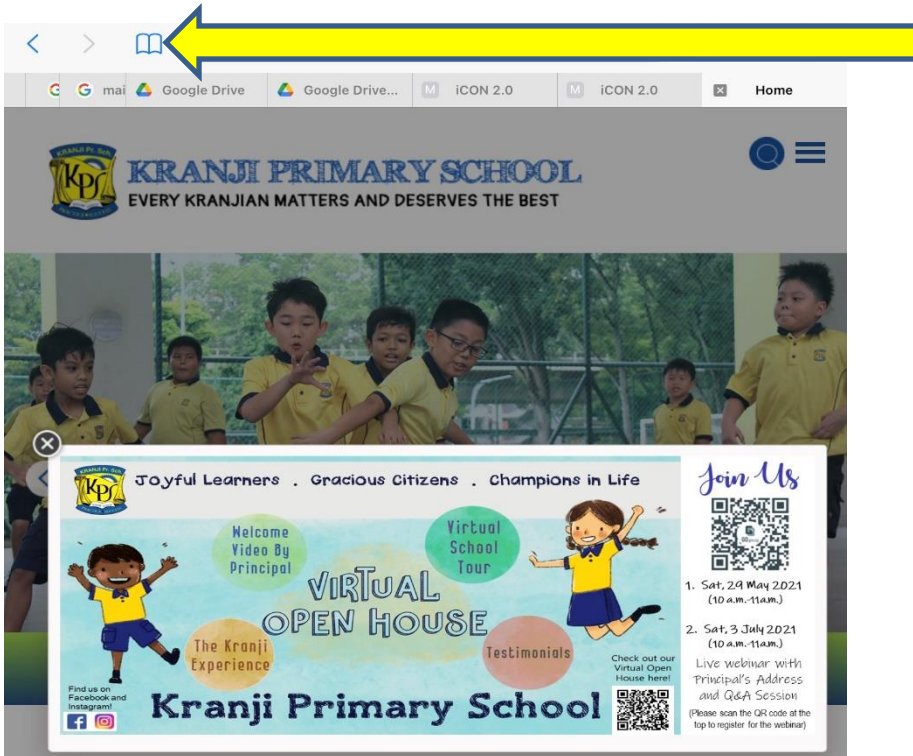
G mai Google Drive Google Drive... iCON 2.0 iCON 2.0 Home

KRANJI PRIMARY SCHOOL
EVERY KRANJIAN MATTERS AND DESERVES THE BEST

KPS

Joyful Learners . Gracious Citizens . Champions in Life

Welcome Video By Principal

Virtual School Tour

VIRTUAL OPEN HOUSE

The Kranji Experience

Testimonials

Find us on Facebook and Instagram!

Kranji Primary School

Check out our Virtual Open House here!

Join Us

1. Sat, 29 May 2021 (10 a.m.-11a.m.)

2. Sat, 3 July 2021 (10 a.m.-11a.m.)

Live webinar with Principal's Address and Q&A Session

(Please scan the QR code at the top to register for the webinar)